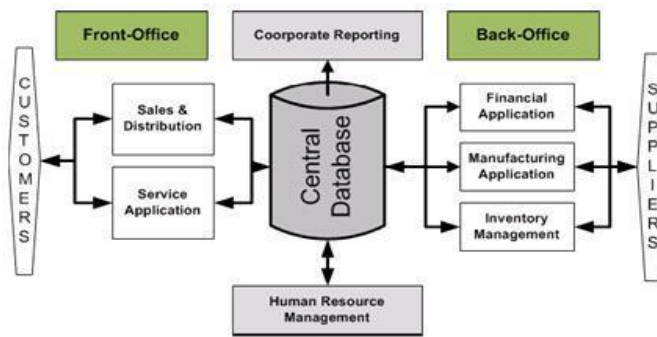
Front-Office

Coorporate Reporting

Back-Office

CUSTOMERS

Sales & Distribution

Service Application

Central Database

Financial Application

Manufacturing Application

Inventory Management

SUPPLIERS

Human Resource Management